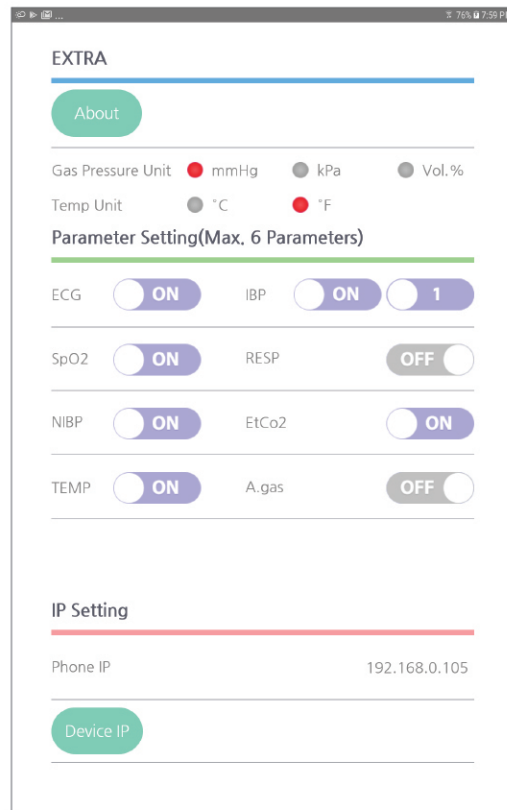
76% 7:59 P

EXTRA

About

Gas Pressure Unit mmHg kPa Vol.%

Temp Unit °C °F

Parameter Setting(Max. 6 Parameters)

ECG ON IBP ON 1

SpO2 ON RESP OFF

NIBP ON EtCo2 ON

TEMP ON A.gas OFF

IP Setting

Phone IP 192.168.0.105

Device IP